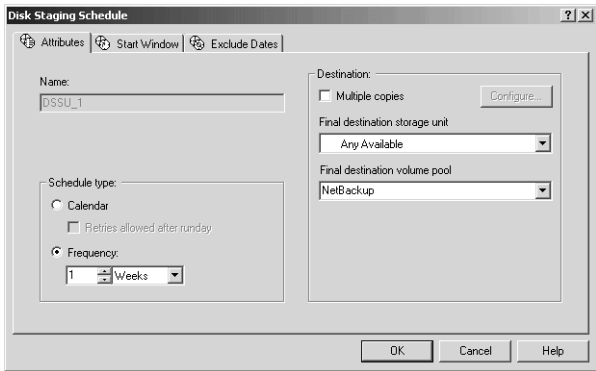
Disk Staging Schedule

?| X

Attributes | Start Window | Exclude Dates

Name:

DSSU_1

Destination:

Multiple copies

Configure...

Final destination storage unit

Any Available

Final destination volume pool

NetBackup

Schedule type:

Calendar

Retries allowed after runday

Frequency:

1 Weeks

OK

Cancel

Help